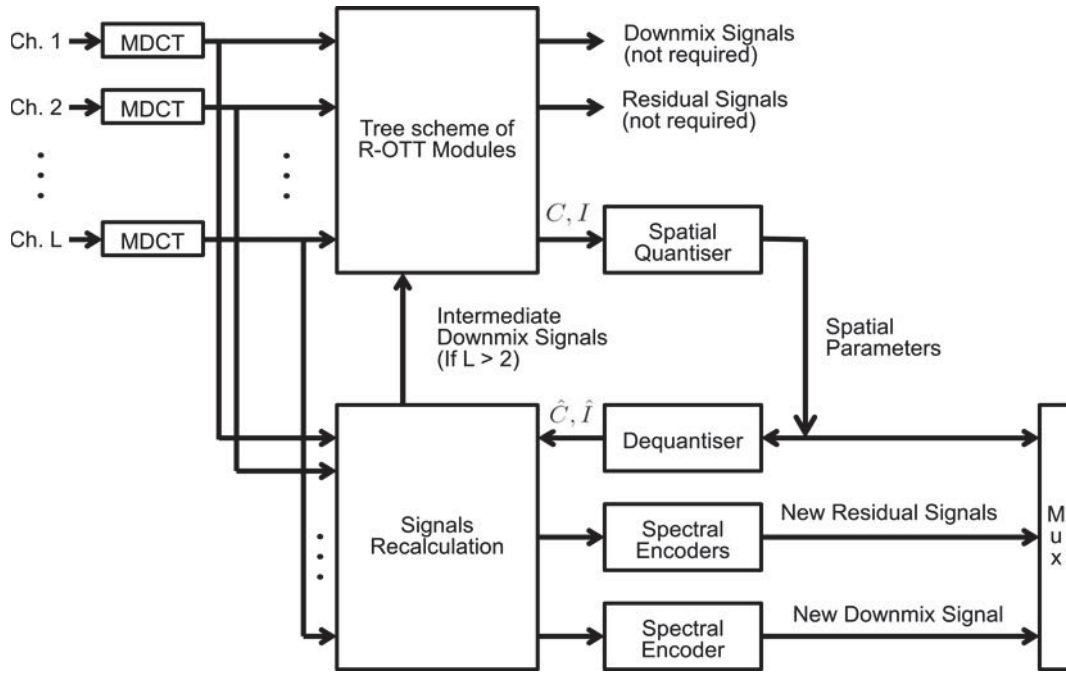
Ch. 1
MDCT
Ch. 2
MDCT
Ch. L
MDCT
Tree scheme of R-OTT Modules
Downmix Signals (not required)
Residual Signals (not required)
$C, I$
Spatial Quantiser
Spatial Parameters
Intermediate Downmix Signals (If L > 2)
$\hat{C}, \hat{I}$
Dequantiser
Signals Recalculation
Spectral Encoders
New Residual Signals
Spectral Encoder
New Downmix Signal
M
u
x